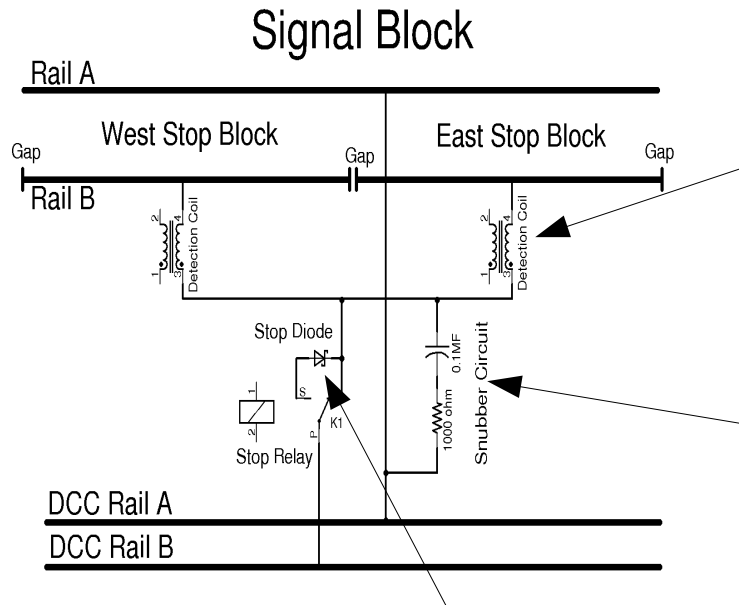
Signal Block

Rail A

West Stop Block

East Stop Block

Gap

Gap

Gap

Rail B

2
4
1
3
Detection Coil

2
4
1
3
Detection Coil

Stop Diode

0.1MF

Snubber Circuit

1
2

S

P

K1

Stop Relay

1000 ohm

DCC Rail A

DCC Rail B